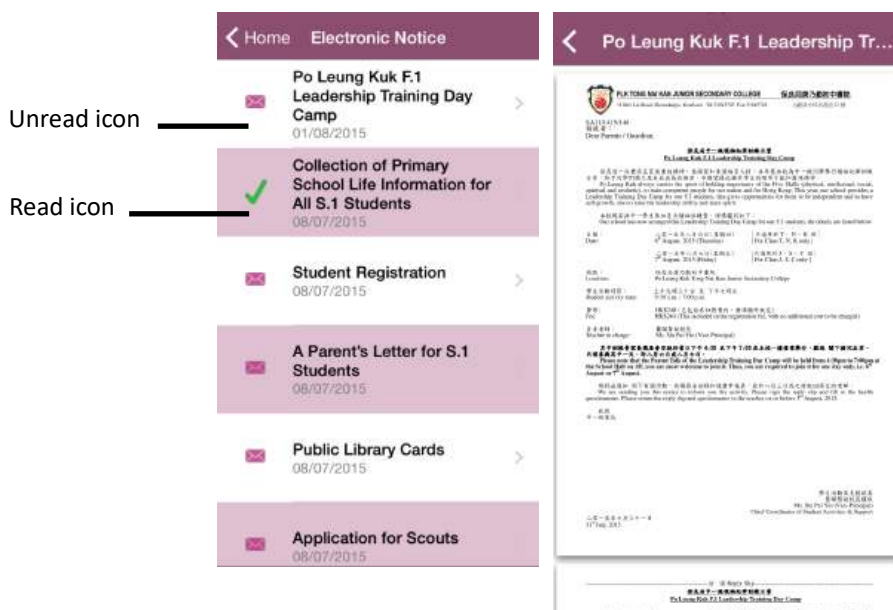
Unread icon

Read icon

< Home Electronic Notice

Po Leung Kuk F.1 Leadership Training Day Camp
01/08/2015

Collection of Primary School Life Information for All S.1 Students
08/07/2015

Student Registration
08/07/2015

A Parent's Letter for S.1 Students
08/07/2015

Public Library Cards
08/07/2015

Application for Scouts
08/07/2015

< Po Leung Kuk F.1 Leadership Tr...

PLK TONG NAI KAN JUNIOR SECONDARY COLLEGE 保良局唐乃勤初中書院

Dear Parents / Guardian,

Po Leung Kuk F.1 Leadership Training Day Camp

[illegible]

Date:

Location:

Fee:

Teacher in charge:

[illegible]

Po Leung Kuk F.1 Leadership Training Day Camp